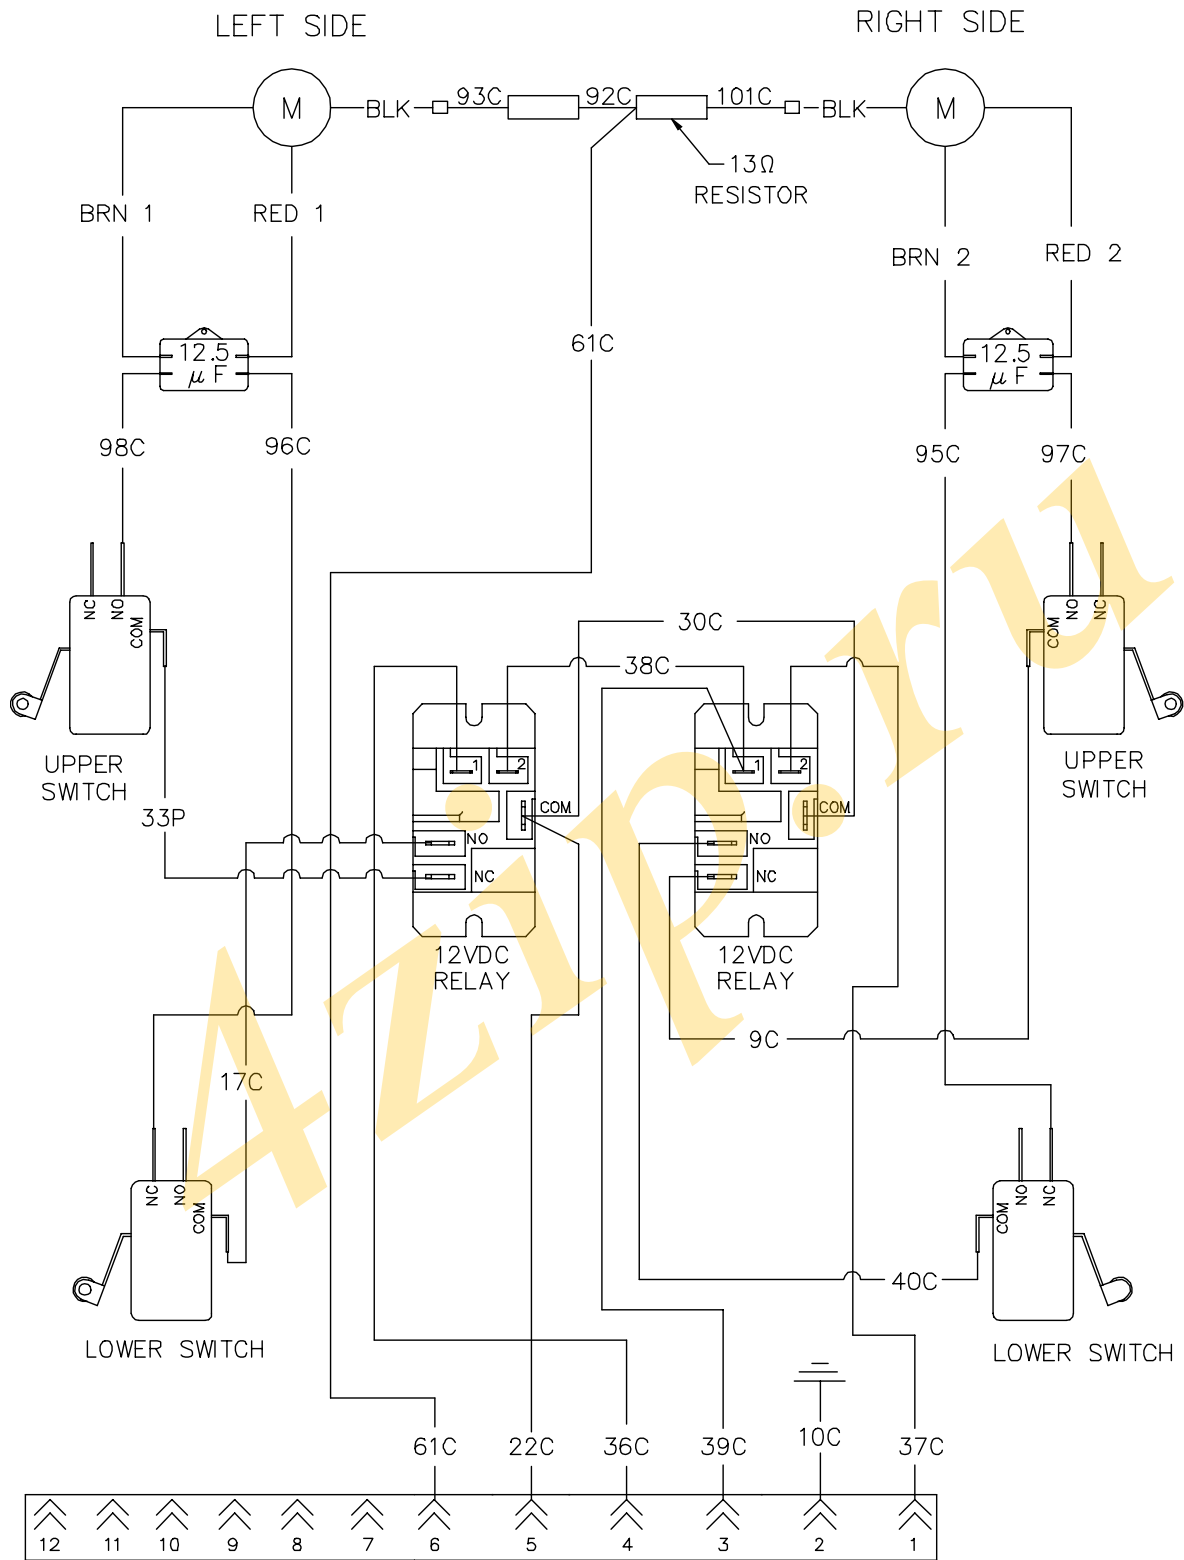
LEFT SIDE

RIGHT SIDE

M

BLK

93C

92C

101C

BLK

M

13Ω RESISTOR

BRN 1

RED 1

BRN 2

RED 2

12.5 $\mu$ F

61C

12.5 $\mu$ F

98C

96C

95C

97C

NC NO COM

UPPER SWITCH

COM NO NC

UPPER SWITCH

30C

38C

33P

1 2 COM NO NC

1 2 COM NO NC

12VDC RELAY

12VDC RELAY

9C

17C

NC NO COM

LOWER SWITCH

COM NO NC

40C

LOWER SWITCH

61C

22C

36C

39C

10C

37C

12 11 10 9 8 7 6 5 4 3 2 1

4zip.ru